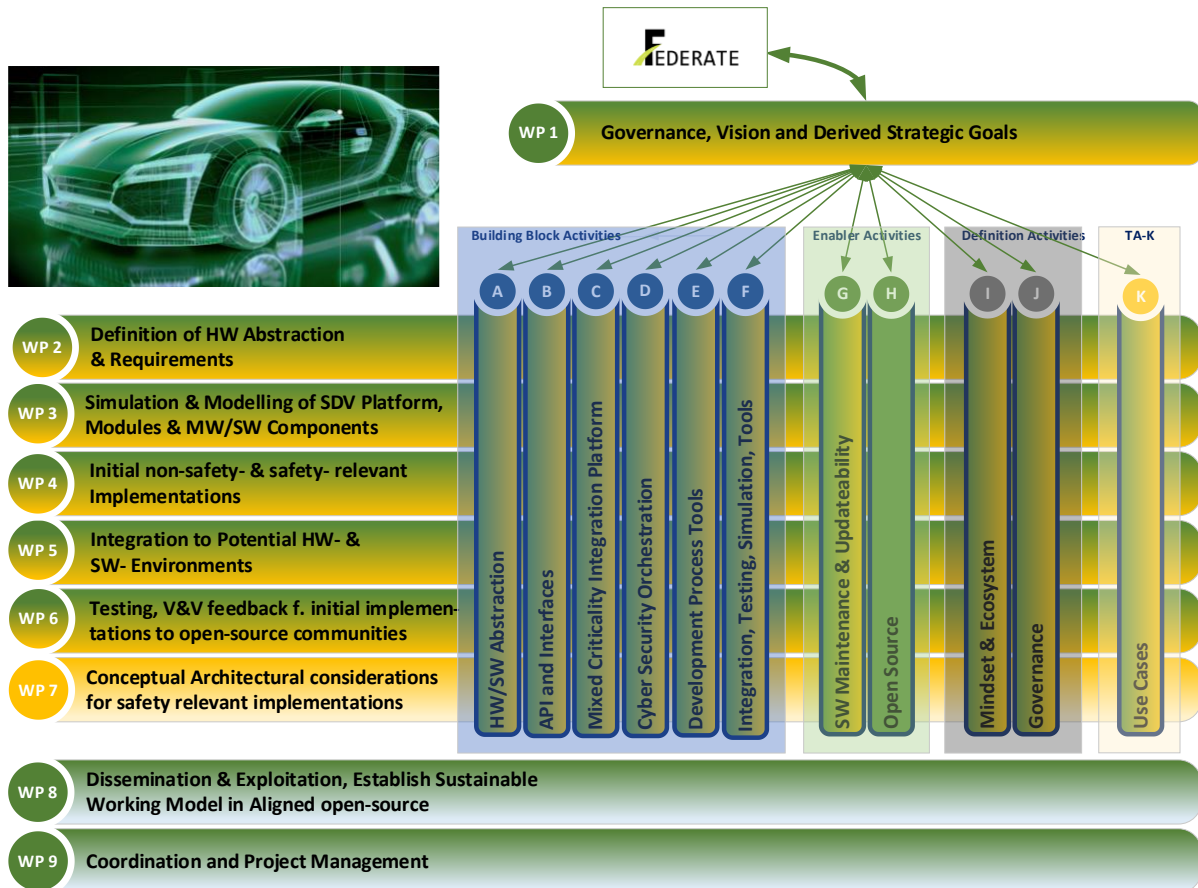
FEDERATE

WP 1 Governance, Vision and Derived Strategic Goals

Building Block Activities

Enabler Activities

Definition Activities

TA-K

A B C D E F G H I J K

WP 2 Definition of HW Abstraction & Requirements

WP 3 Simulation & Modelling of SDV Platform, Modules & MW/SW Components

WP 4 Initial non-safety- & safety- relevant Implementations

WP 5 Integration to Potential HW- & SW- Environments

WP 6 Testing, V&V feedback f. initial implementations to open-source communities

WP 7 Conceptual Architectural considerations for safety relevant implementations

HW/SW Abstraction

API and Interfaces

Mixed Criticality Integration Platform

Cyber Security Orchestration

Development Process Tools

Integration, Testing, Simulation, Tools

SW Maintenance & Updateability

Open Source

Mindset & Ecosystem

Governance

Use Cases

WP 8 Dissemination & Exploitation, Establish Sustainable Working Model in Aligned open-source

WP 9 Coordination and Project Management